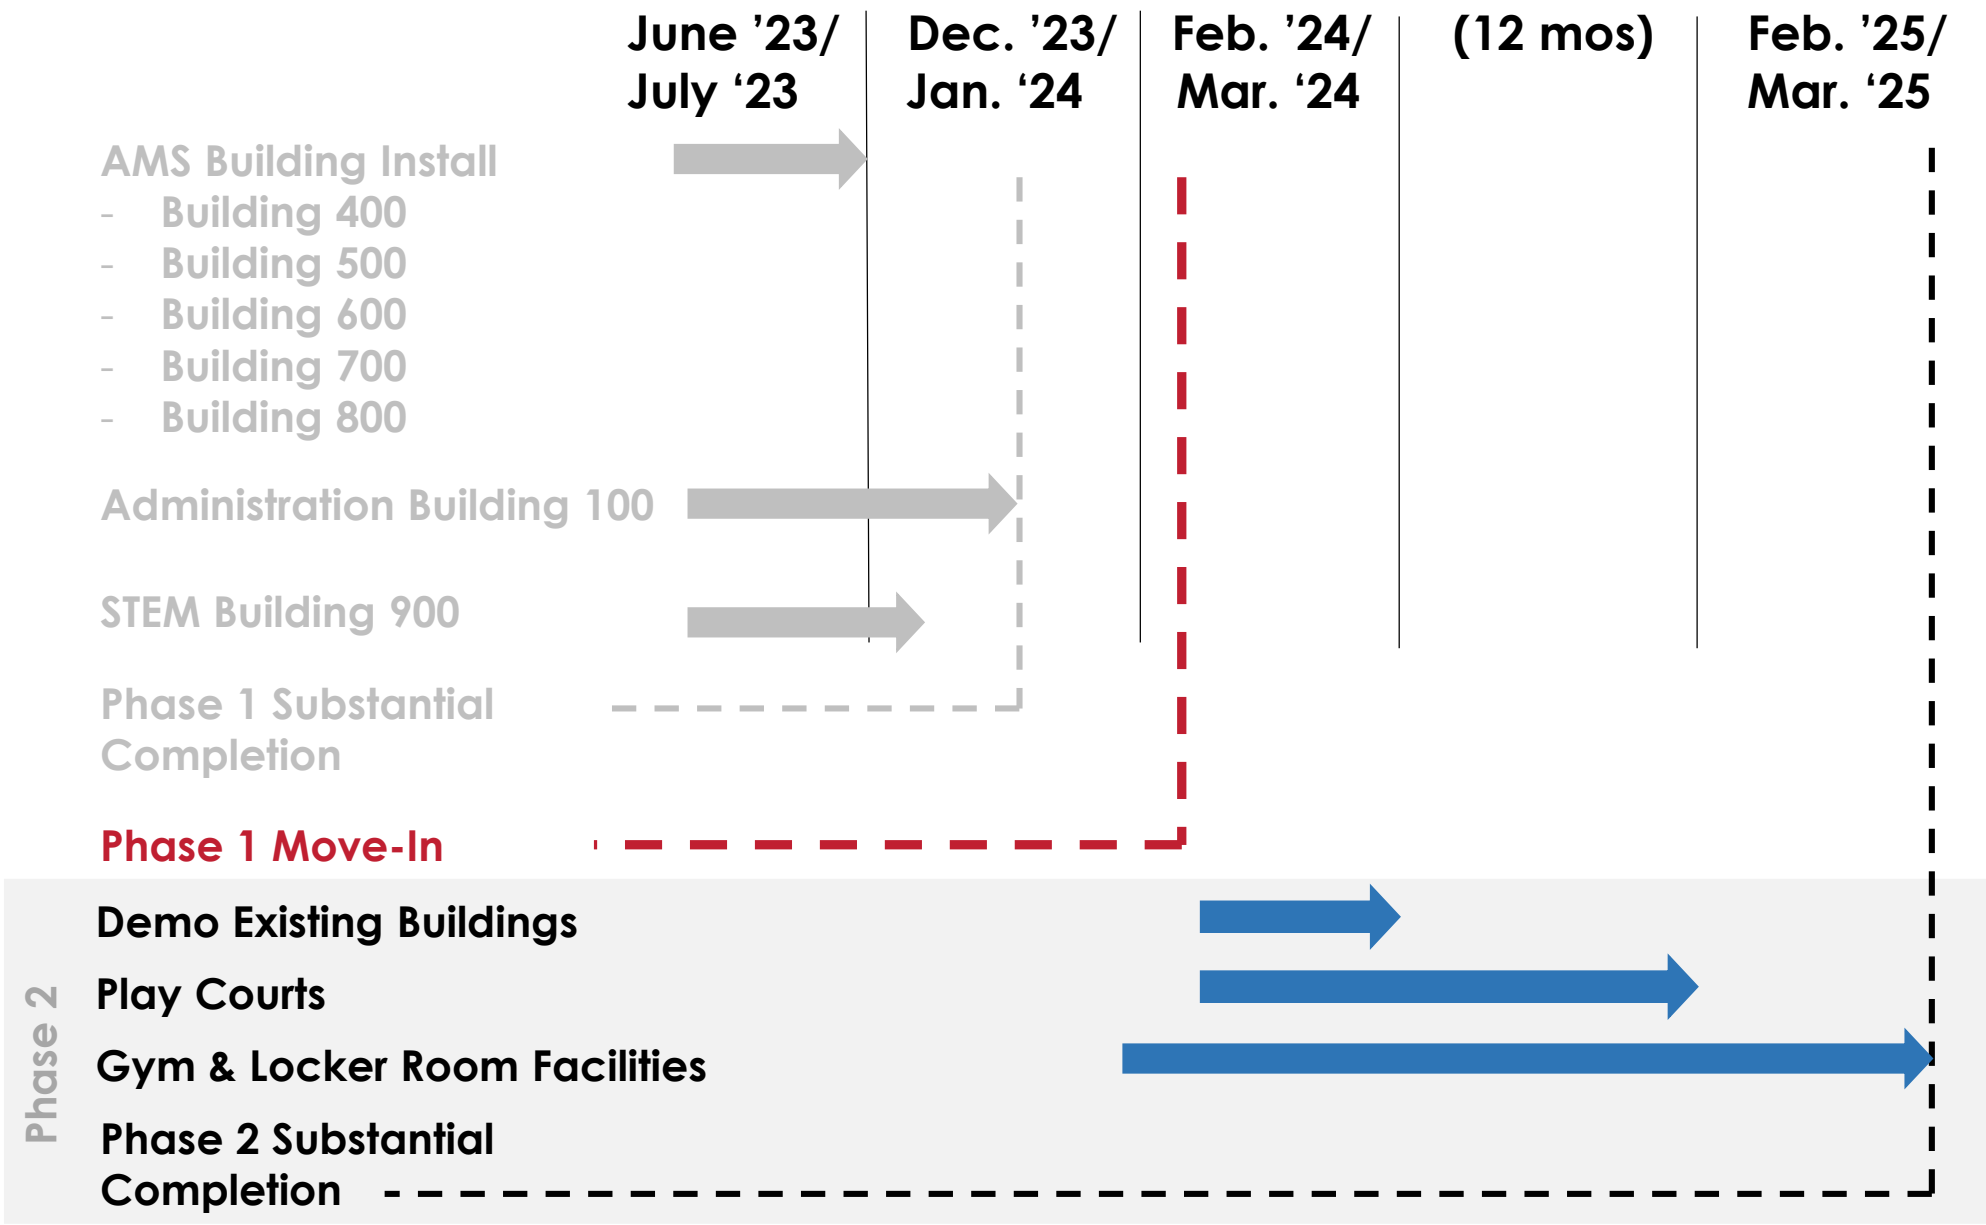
June '23/ July '23

Dec. '23/ Jan. '24

Feb. '24/ Mar. '24

(12 mos)

Feb. '25/ Mar. '25

AMS Building Install
- Building 400
- Building 500
- Building 600
- Building 700
- Building 800

Administration Building 100

STEM Building 900

Phase 1 Substantial Completion

Phase 1 Move-In

Phase 2

Demo Existing Buildings

Play Courts

Gym & Locker Room Facilities

Phase 2 Substantial Completion